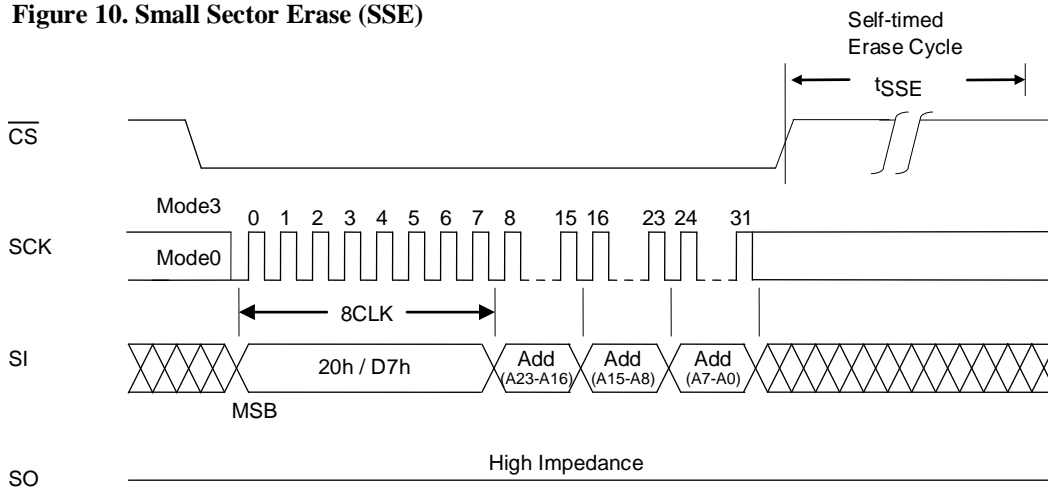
Figure 10. Small Sector Erase (SSE)

Self-timed Erase Cycle

$t_{SSE}$

$\overline{CS}$

Mode3

0 1 2 3 4 5 6 7 8 15 16 23 24 31

SCK

Mode0

8CLK

SI

20h / D7h

Add (A23-A16)

Add (A15-A8)

Add (A7-A0)

MSB

SO

High Impedance